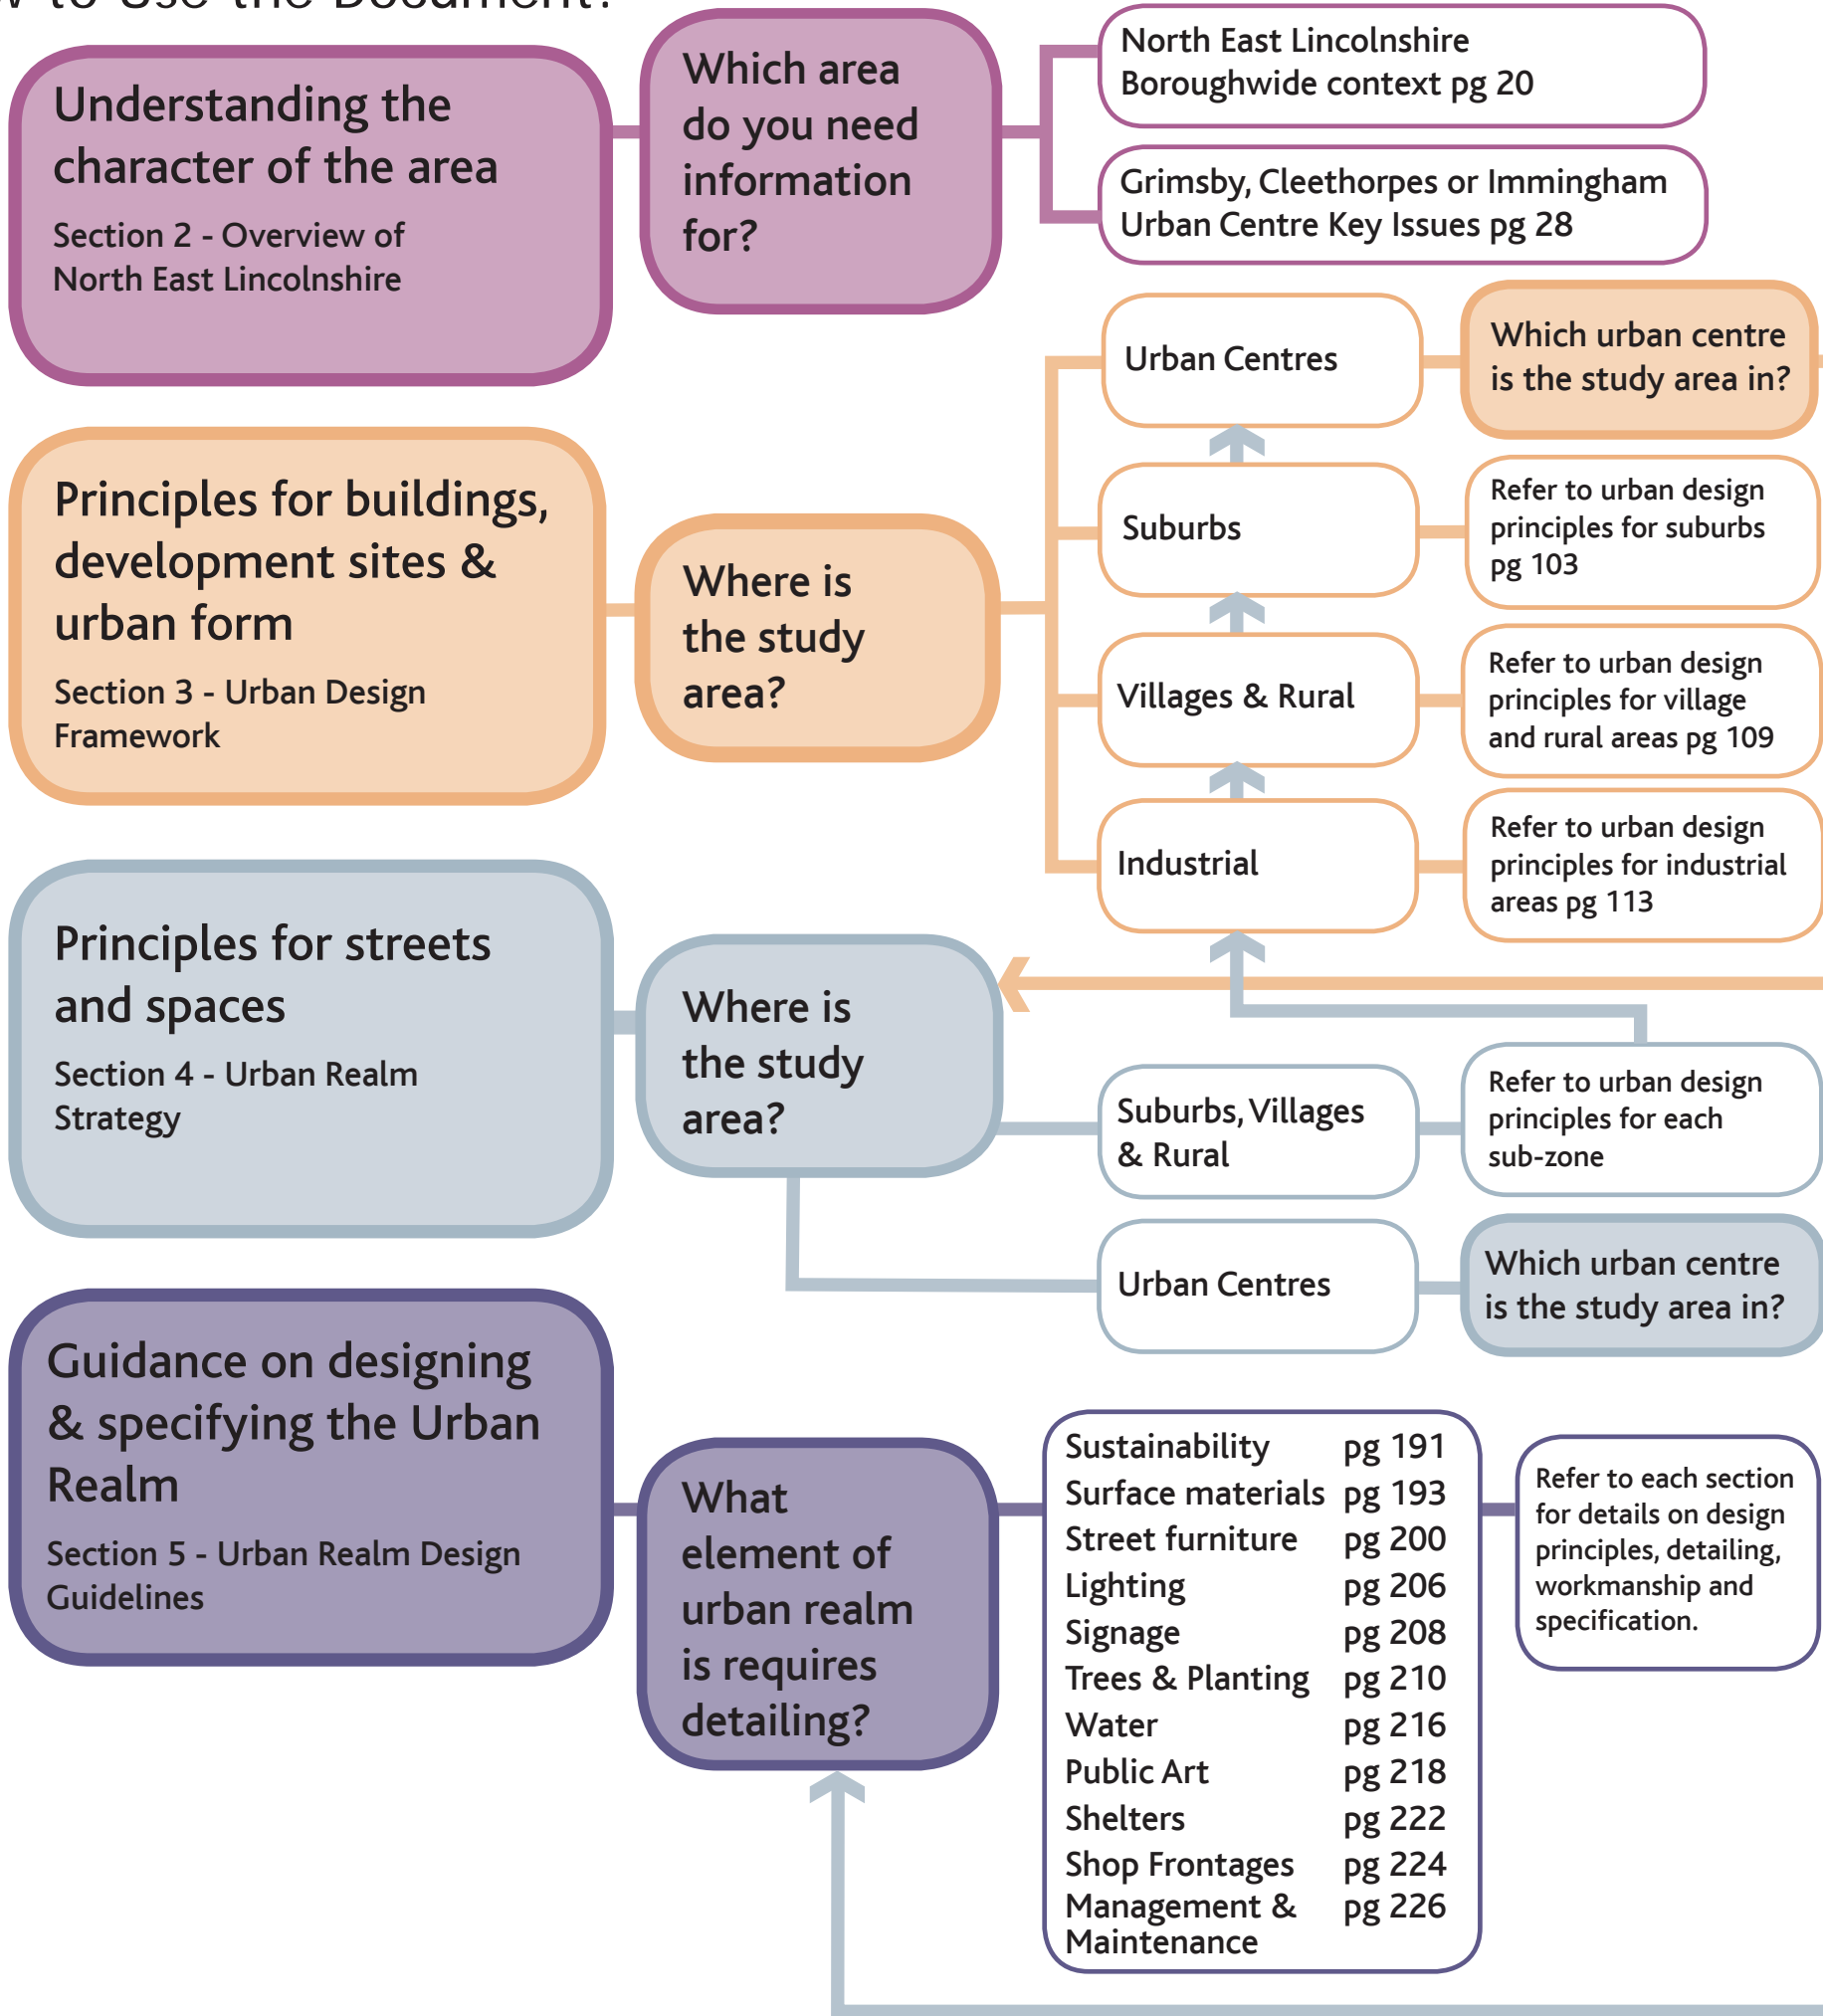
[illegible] to Use the Document?

Understanding the character of the area

Section 2 - Overview of North East Lincolnshire

Which area do you need information for?

North East Lincolnshire Boroughwide context pg 20

Grimsby, Cleethorpes or Immingham Urban Centre Key Issues pg 28

Urban Centres

Which urban centre is the study area in?

Principles for buildings, development sites & urban form

Section 3 - Urban Design Framework

Where is the study area?

Suburbs

Refer to urban design principles for suburbs pg 103

Villages & Rural

Refer to urban design principles for village and rural areas pg 109

Industrial

Refer to urban design principles for industrial areas pg 113

Principles for streets and spaces

Section 4 - Urban Realm Strategy

Where is the study area?

Suburbs, Villages & Rural

Refer to urban design principles for each sub-zone

Urban Centres

Which urban centre is the study area in?

Guidance on designing & specifying the Urban Realm

Section 5 - Urban Realm Design Guidelines

What element of urban realm is requires detailing?

| | |
|---|---|
| Sustainability | pg 191 |
| Surface materials | pg 193 |
| Street furniture | pg 200 |
| Lighting | pg 206 |
| Signage | pg 208 |
| Trees & Planting | pg 210 |
| Water | pg 216 |
| Public Art | pg 218 |
| Shelters | pg 222 |
| Shop Frontages | pg 224 |
| Management & Maintenance | pg 226 |

Refer to each section for details on design principles, detailing, workmanship and specification.